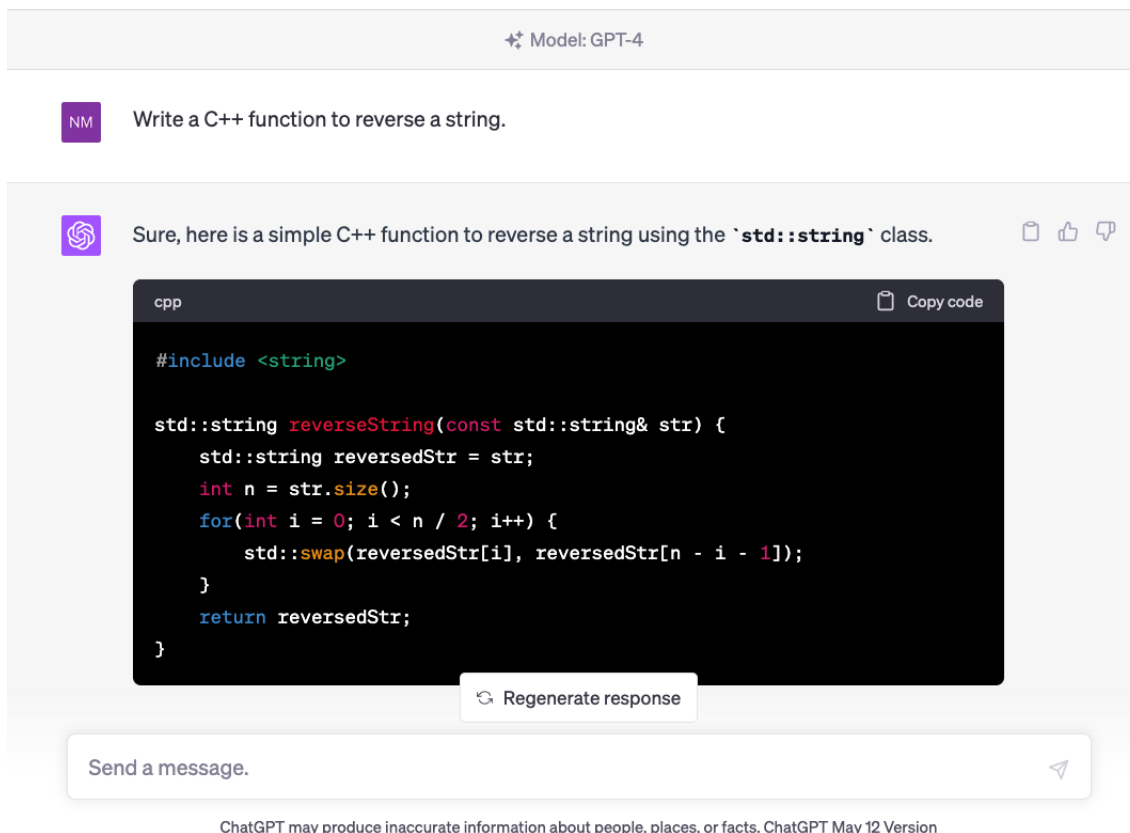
Model: GPT-4

NM

Write a C++ function to reverse a string.

Sure, here is a simple C++ function to reverse a string using the `std::string` class.

cpp

Copy code

```
#include <string>

std::string reverseString(const std::string& str) {
    std::string reversedStr = str;
    int n = str.size();
    for(int i = 0; i < n / 2; i++) {
        std::swap(reversedStr[i], reversedStr[n - i - 1]);
    }
    return reversedStr;
}
```

Regenerate response

Send a message.

ChatGPT may produce inaccurate information about people, places, or facts. ChatGPT May 12 Version